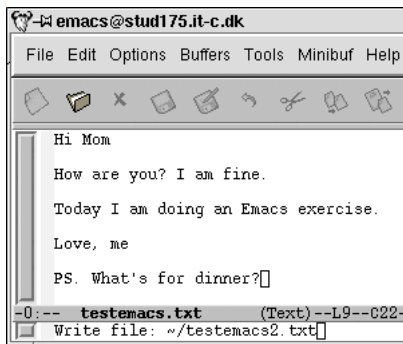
emacs@stud175.it-c.dk

File Edit Options Buffers Tools Minibuf Help

Hi Mom

How are you? I am fine.

Today I am doing an Emacs exercise.

Love, me

PS. What's for dinner?

-0:-- testemacs.txt (Text)--L9--C22-

Write file: ~/testemacs2.txt